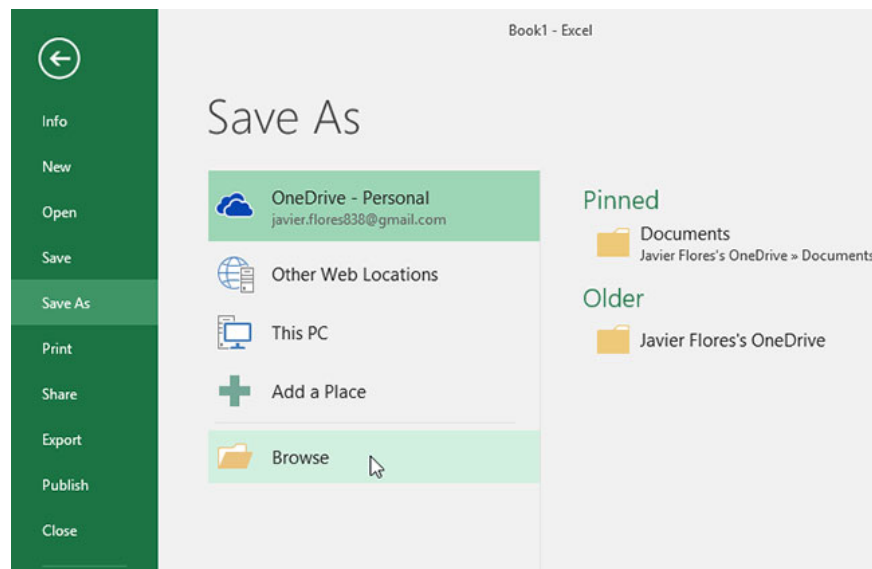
Book1 - Excel

Info
New
Open
Save
Save As
Print
Share
Export
Publish
Close

Save As

OneDrive - Personal
javier.flores838@gmail.com
Other Web Locations
This PC
Add a Place
Browse

Pinned
Documents
Javier Flores's OneDrive » Documents
Older
Javier Flores's OneDrive